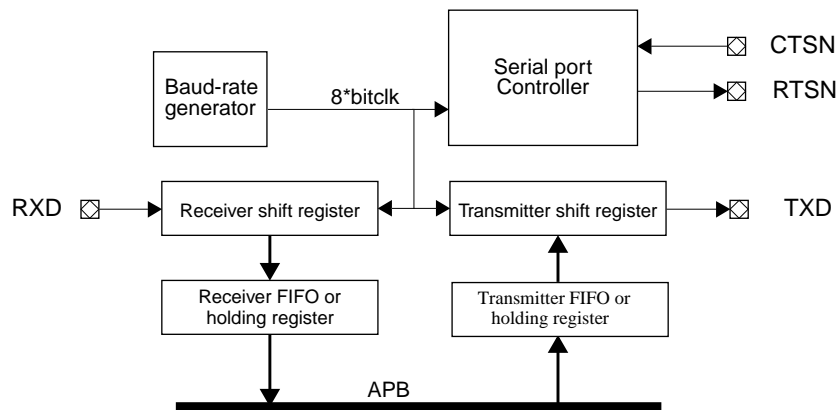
Serial port Controller

CTSN

RTSN

Baud-rate generator

8*bitclk

RXD

Receiver shift register

Transmitter shift register

TXD

Receiver FIFO or holding register

Transmitter FIFO or holding register

APB